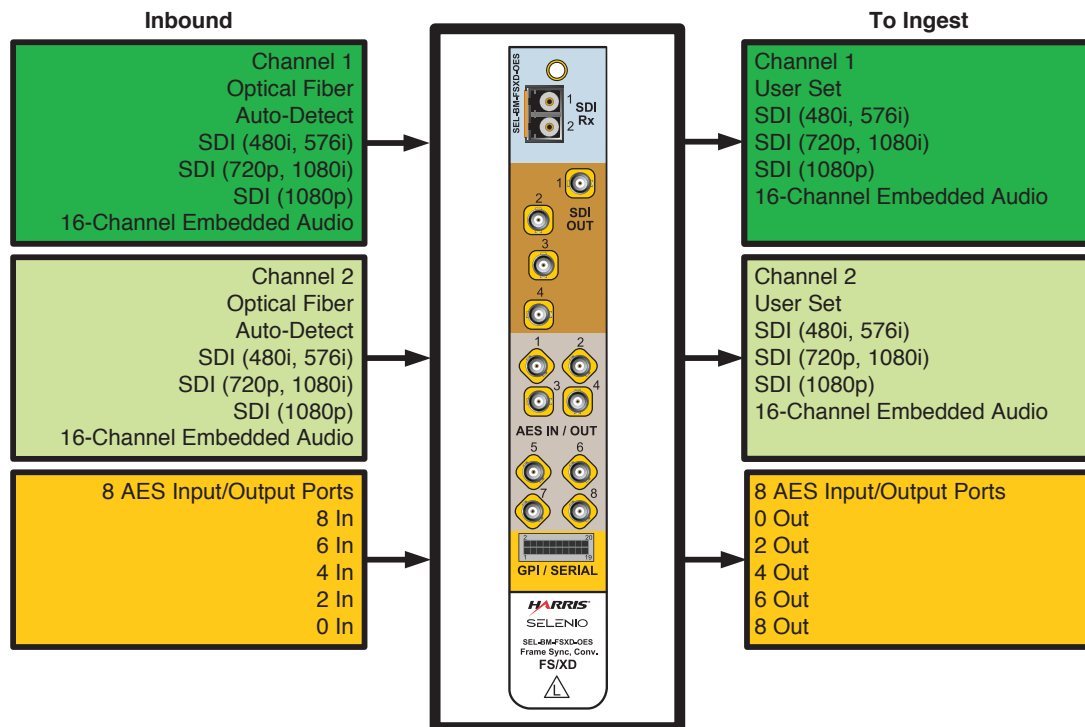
Inbound

Channel 1
Optical Fiber
Auto-Detect
SDI (480i, 576i)
SDI (720p, 1080i)
SDI (1080p)
16-Channel Embedded Audio

Channel 2
Optical Fiber
Auto-Detect
SDI (480i, 576i)
SDI (720p, 1080i)
SDI (1080p)
16-Channel Embedded Audio

8 AES Input/Output Ports
8 In
6 In
4 In
2 In
0 In

SEL-BM-FSXD-OES
1 SDI Rx
2
1 SDI OUT
2
3
4
1 2
3 4
AES IN / OUT
5 6
7 8
2 20
1 19
GPI / SERIAL
HARRIS
SELENIO
SEL-BM-FSXD-OES
Frame Sync, Conv.
FS/XD
L

To Ingest

Channel 1
User Set
SDI (480i, 576i)
SDI (720p, 1080i)
SDI (1080p)
16-Channel Embedded Audio

Channel 2
User Set
SDI (480i, 576i)
SDI (720p, 1080i)
SDI (1080p)
16-Channel Embedded Audio

8 AES Input/Output Ports
0 Out
2 Out
4 Out
6 Out
8 Out